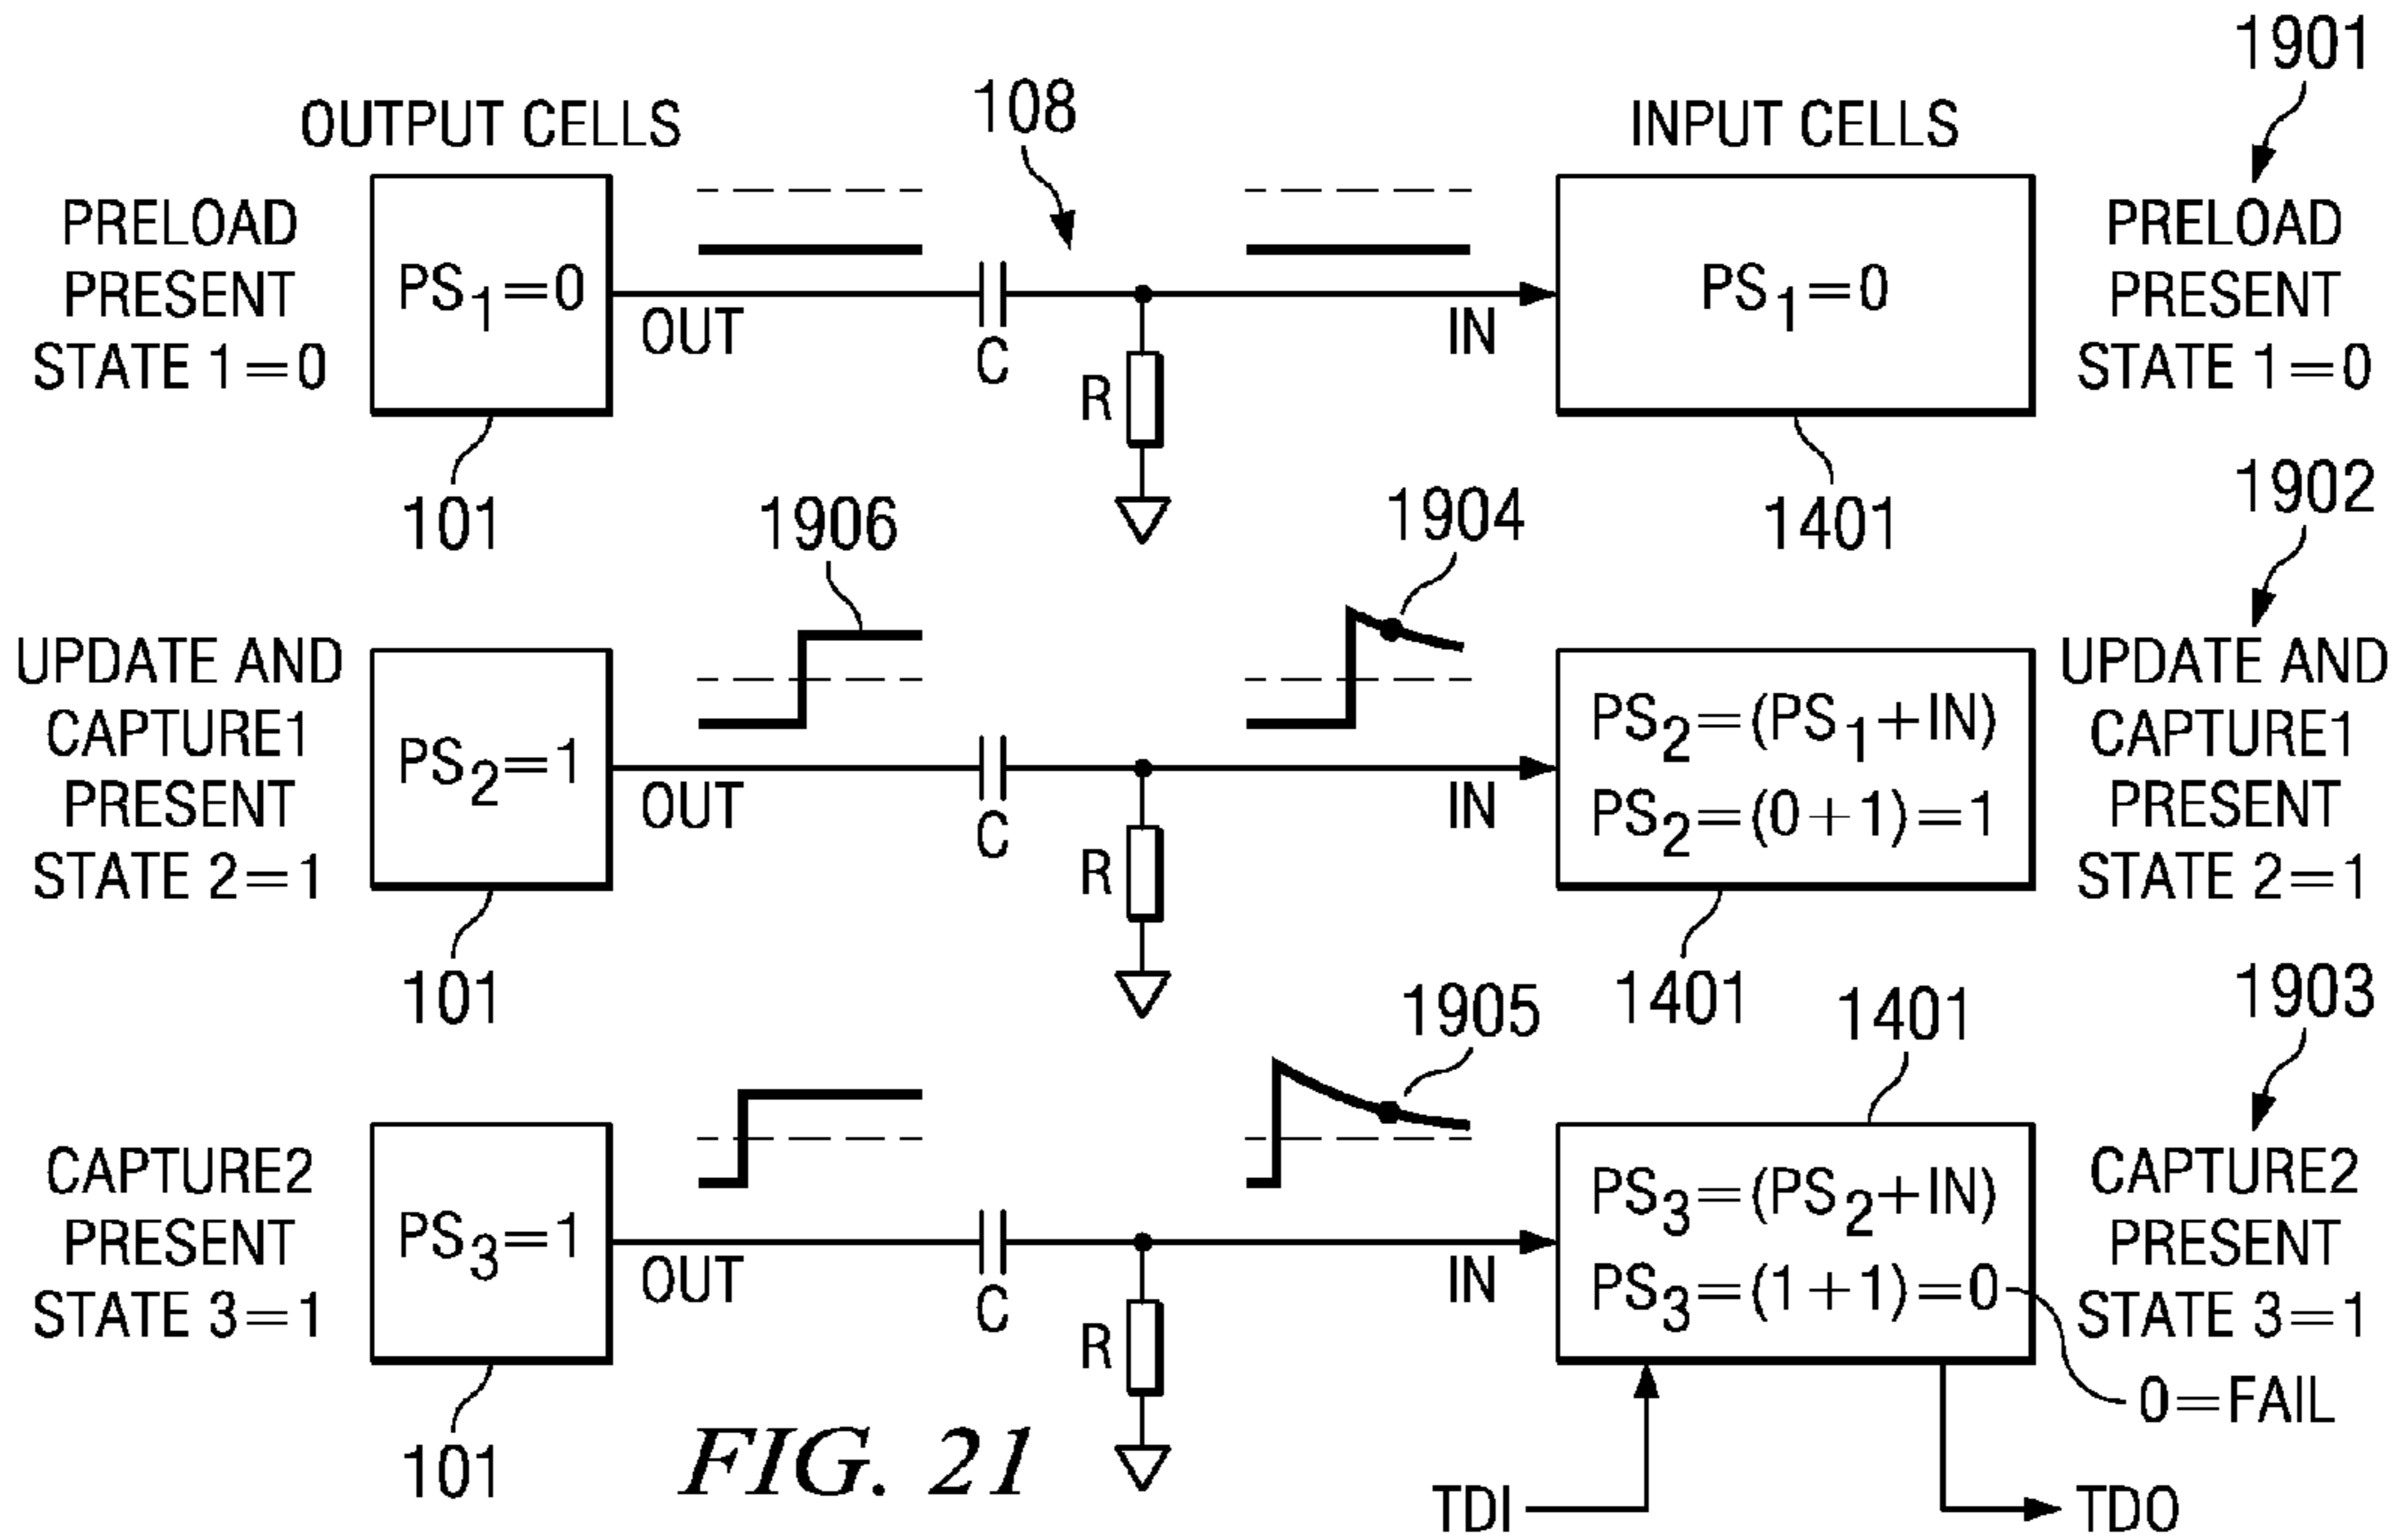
OUTPUT CELLS

108

INPUT CELLS

1901

PRELOAD PRESENT STATE 1=0

$PS_1=0$

OUT

C

R

IN

$PS_1=0$

PRELOAD PRESENT STATE 1=0

101

1401

1906

1904

1902

UPDATE AND CAPTURE1 PRESENT STATE 2=1

$PS_2=1$

OUT

C

R

IN

$PS_2=(PS_1+IN)$
$PS_2=(0+1)=1$

UPDATE AND CAPTURE1 PRESENT STATE 2=1

101

1401

1905

1401

1903

CAPTURE2 PRESENT STATE 3=1

$PS_3=1$

OUT

C

R

IN

$PS_3=(PS_2+IN)$
$PS_3=(1+1)=0$

CAPTURE2 PRESENT STATE 3=1

0=FAIL

101

FIG. 21

TDI

TDO